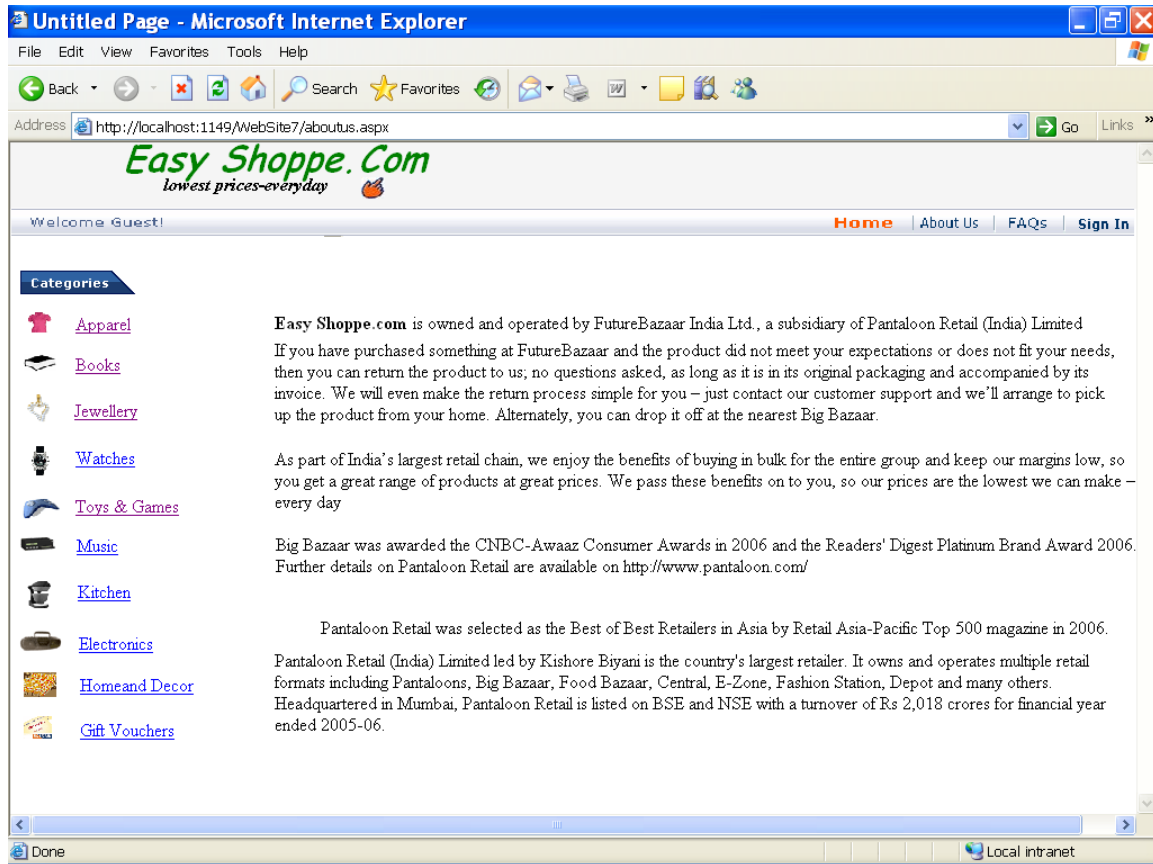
Untitled Page - Microsoft Internet Explorer

File Edit View Favorites Tools Help

Back Search Favorites

Address http://localhost:1149/WebSite7/aboutus.aspx Go Links

Easy Shoppe. Com
lowest prices-everyday

Welcome Guest!

Home | About Us | FAQs | Sign In

Categories

Apparel

Books

Jewellery

Watches

Toys & Games

Music

Kitchen

Electronics

Homeand Decor

Gift Vouchers

**Easy Shoppe.com** is owned and operated by FutureBazaar India Ltd., a subsidiary of Pantaloon Retail (India) Limited

If you have purchased something at FutureBazaar and the product did not meet your expectations or does not fit your needs, then you can return the product to us; no questions asked, as long as it is in its original packaging and accompanied by its invoice. We will even make the return process simple for you – just contact our customer support and we'll arrange to pick up the product from your home. Alternately, you can drop it off at the nearest Big Bazaar.

As part of India's largest retail chain, we enjoy the benefits of buying in bulk for the entire group and keep our margins low, so you get a great range of products at great prices. We pass these benefits on to you, so our prices are the lowest we can make – every day

Big Bazaar was awarded the CNBC-Awaaz Consumer Awards in 2006 and the Readers' Digest Platinum Brand Award 2006. Further details on Pantaloon Retail are available on http://www.pantaloon.com/

Pantaloon Retail was selected as the Best of Best Retailers in Asia by Retail Asia-Pacific Top 500 magazine in 2006.

Pantaloon Retail (India) Limited led by Kishore Biyani is the country's largest retailer. It owns and operates multiple retail formats including Pantaloons, Big Bazaar, Food Bazaar, Central, E-Zone, Fashion Station, Depot and many others. Headquartered in Mumbai, Pantaloon Retail is listed on BSE and NSE with a turnover of Rs 2,018 crores for financial year ended 2005-06.

Done

Local intranet